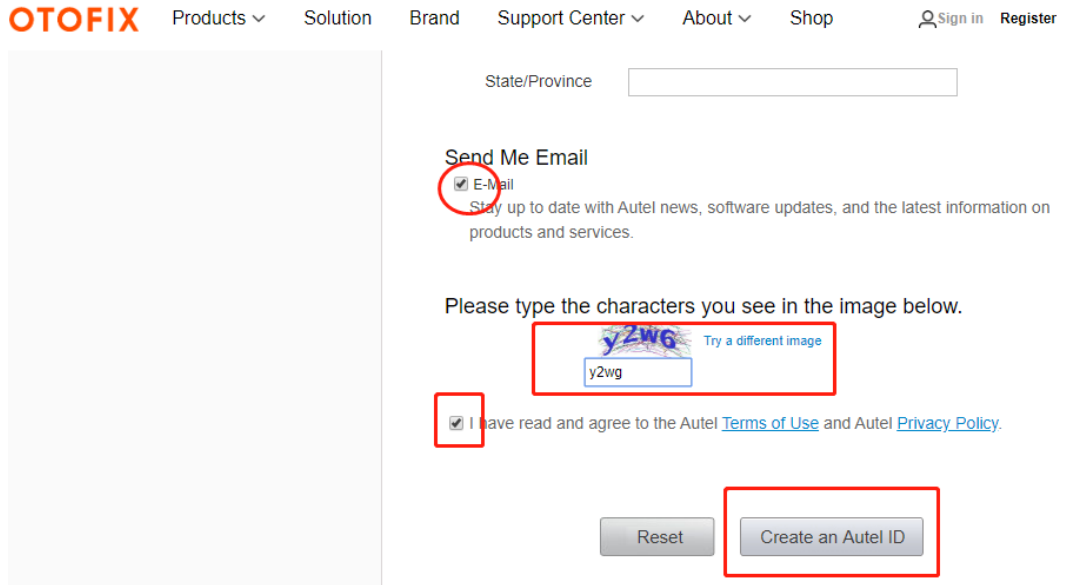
OTOFIX Products Solution Brand Support Center About Shop Sign in Register

State/Province

Send Me Email

E-Mail

Stay up to date with Autel news, software updates, and the latest information on products and services.

Please type the characters you see in the image below.

y2w6 Try a different image

y2wg

I have read and agree to the Autel Terms of Use and Autel Privacy Policy.

Reset Create an Autel ID